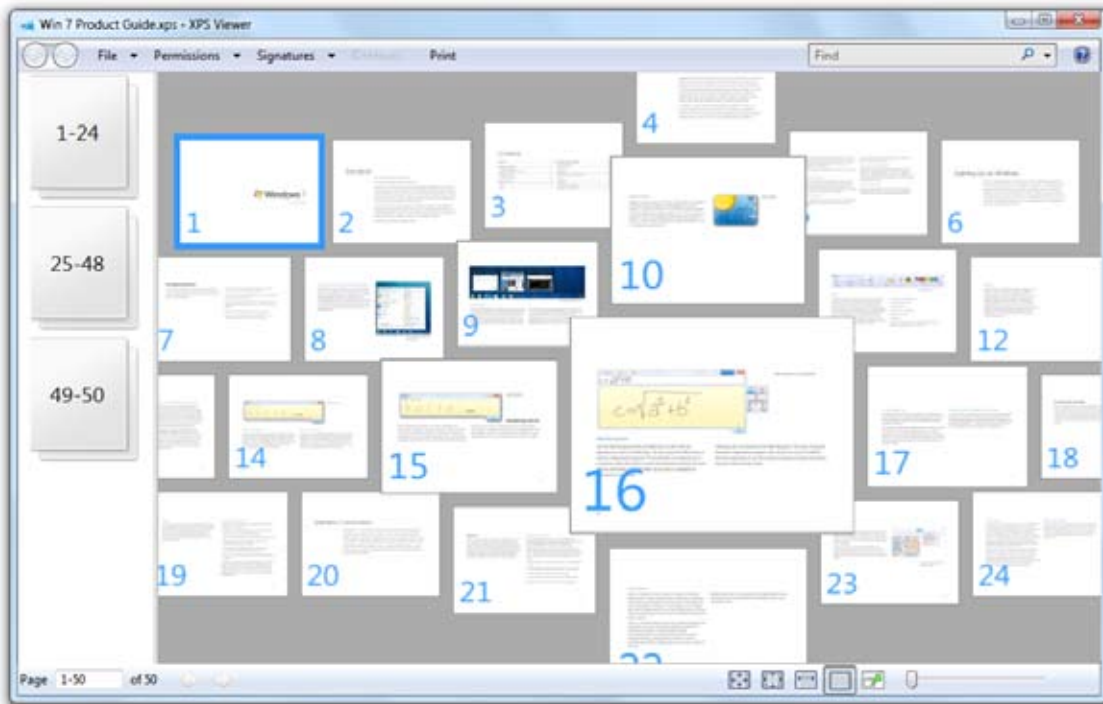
Win 7 Product Guide.xps - XPS Viewer

File ▾ Permissions ▾ Signatures ▾ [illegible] Print

Find

1-24

25-48

49-50

4

1 Windows

2

3

10

5

6

7

8

9

12

14

15

$c=\sqrt{a^2+b^2}$

16

17

18

19

20

21

22

23

24

Page 1-50 of 50